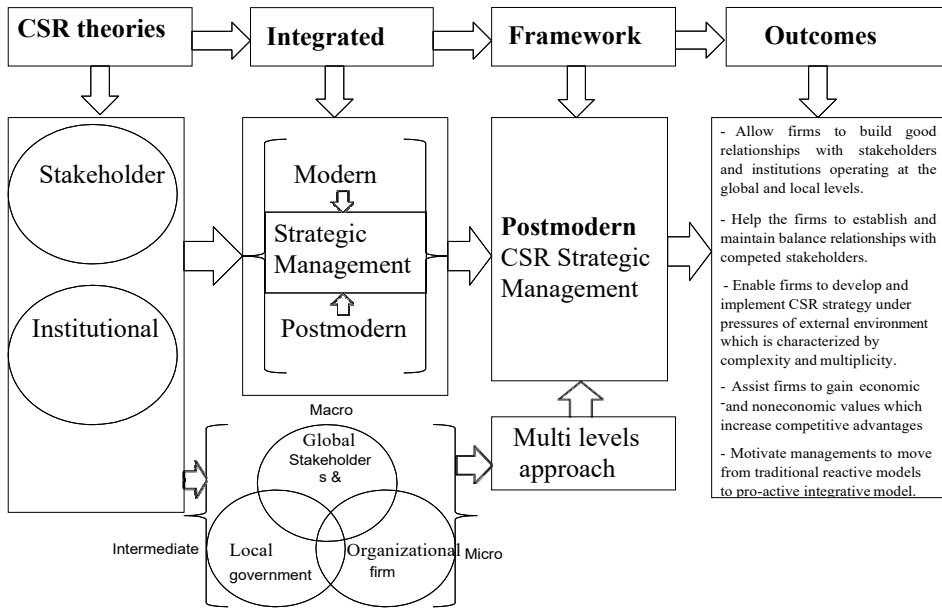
CSR theories

Integrated

Framework

Outcomes

Stakeholder

Institutional

Modern

Strategic Management

Postmodern

Postmodern CSR Strategic Management

- Allow firms to build good relationships with stakeholders and institutions operating at the global and local levels.

- Help the firms to establish and maintain balance relationships with competed stakeholders.

- Enable firms to develop and implement CSR strategy under pressures of external environment which is characterized by complexity and multiplicity.

- Assist firms to gain economic and noneconomic values which increase competitive advantages

- Motivate managements to move from traditional reactive models to pro-active integrative model.

Macro

Global Stakeholders &

Multi levels approach

Intermediate

Local government

Organizational firm

Micro